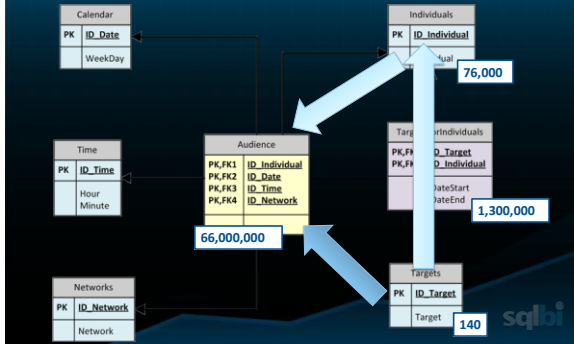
Calendar

| PK | ID_Date |
|---|---|
| | WeekDay |

Individuals

| PK | ID_Individual |
|---|---|
| | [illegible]dual |

76,000

Audience

| PK,FK1 | ID_Individual |
|---|---|
| PK,FK2 | ID_Date |
| PK,FK3 | ID_Time |
| PK,FK4 | ID_Network |

Time

| PK | ID_Time |
|---|---|
| | Hour Minute |

Targ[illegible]orIndividuals

| PK,FK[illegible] | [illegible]D_Target |
|---|---|
| PK,FK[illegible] | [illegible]D_Individual |
| | DateStart DateEnd |

1,300,000

66,000,000

Networks

| PK | ID_Network |
|---|---|
| | Network |

Targets

| PK | ID_Target |
|---|---|
| | Target |

140

sqlbi